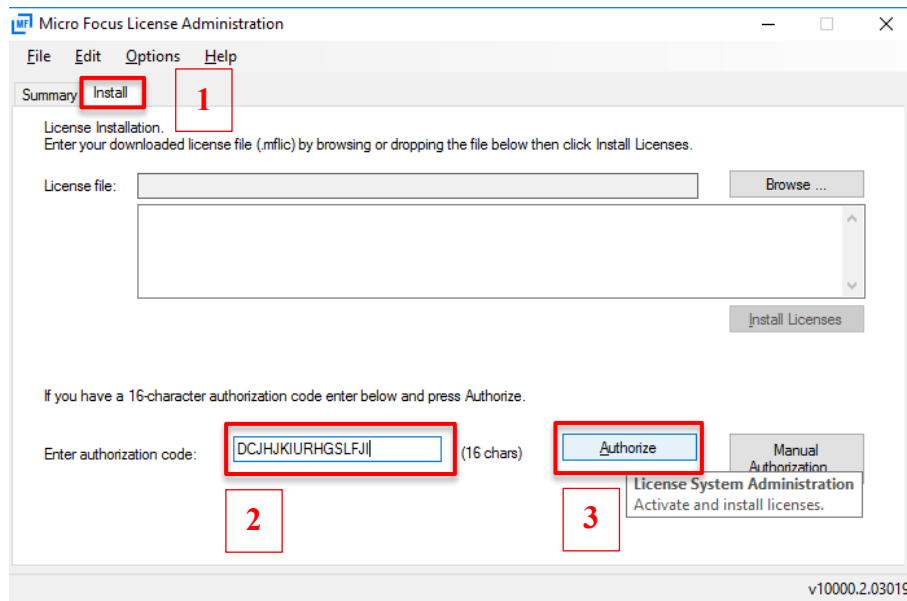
Micro Focus License Administration

File Edit Options Help

Summary Install 1

License Installation.
Enter your downloaded license file (.mflic) by browsing or dropping the file below then click Install Licenses.

License file:

Browse ...

Install Licenses

If you have a 16-character authorization code enter below and press Authorize.

Enter authorization code: DCJHJKIURHGSLFJI (16 chars)

Authorize

Manual Authorization

License System Administration
Activate and install licenses.

2

3

v10000.2.0301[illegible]